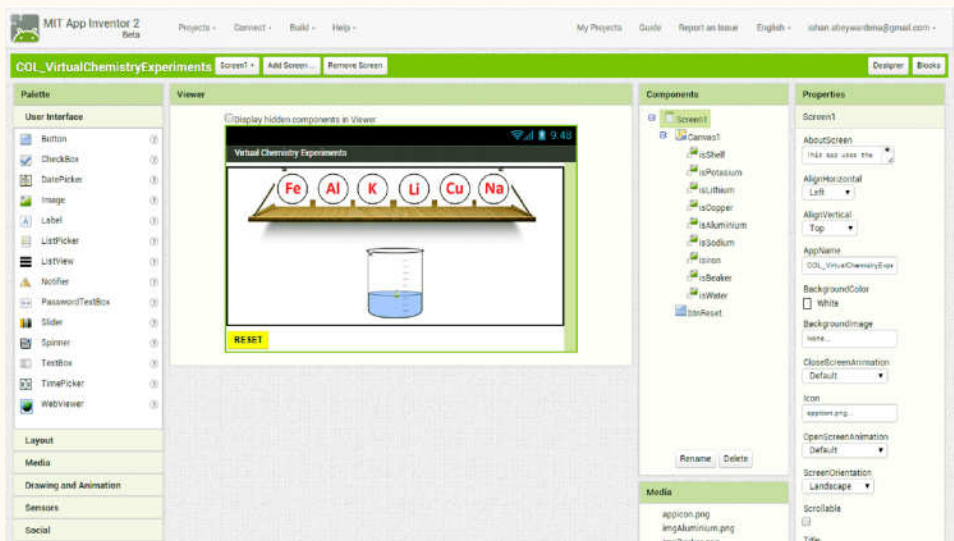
MIT App Inventor 2
Beta

Projects ▾ Connect ▾ Build ▾ Help ▾

My Projects Guide Report an Issue English ▾ ishan.abeywardena@gmail.com ▾

COL_VirtualChemistryExperiments Screen1 ▾ Add Screen... Remove Screen

Designer Blocks

Palette

User Interface

Button
CheckBox
DatePicker
Image
Label
ListPicker
ListView
Notifier
PasswordTextBox
Slider
Spinner
TextBox
TimePicker
WebViewer

Layout
Media
Drawing and Animation
Sensors
Social

Viewer

Display hidden components in Viewer

9:48

Virtual Chemistry Experiments

Fe Al K Li Cu Na

RESET

Components

Screen1
Canvas1
isShell
isPotassium
isLithium
isCopper
isAluminium
isSodium
isIron
isBeaker
isWater
btnReset

Rename Delete

Media

appicon.png
imgAluminium.png
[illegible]

Properties

Screen1

AboutScreen
This app uses the

AlignHorizontal
Left ▾

AlignVertical
Top ▾

AppName
COL_VirtualChemistryExpe

BackgroundColor
White

BackgroundImage
None...

CloseScreenAnimation
Default ▾

Icon
appicon.png...

OpenScreenAnimation
Default ▾

ScreenOrientation
Landscape ▾

Scrollable

Title